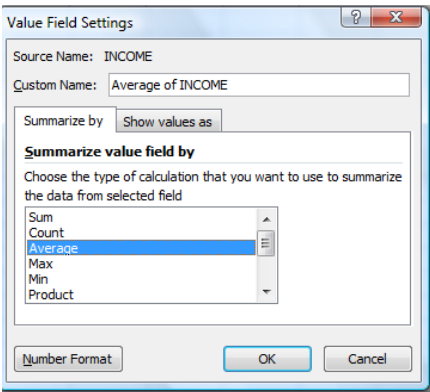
Value Field Settings

?

X

Source Name: INCOME

Custom Name: Average of INCOME

Summarize by

Show values as

Summarize value field by

Choose the type of calculation that you want to use to summarize the data from selected field

Sum
Count
Average
Max
Min
Product

Number Format

OK

Cancel